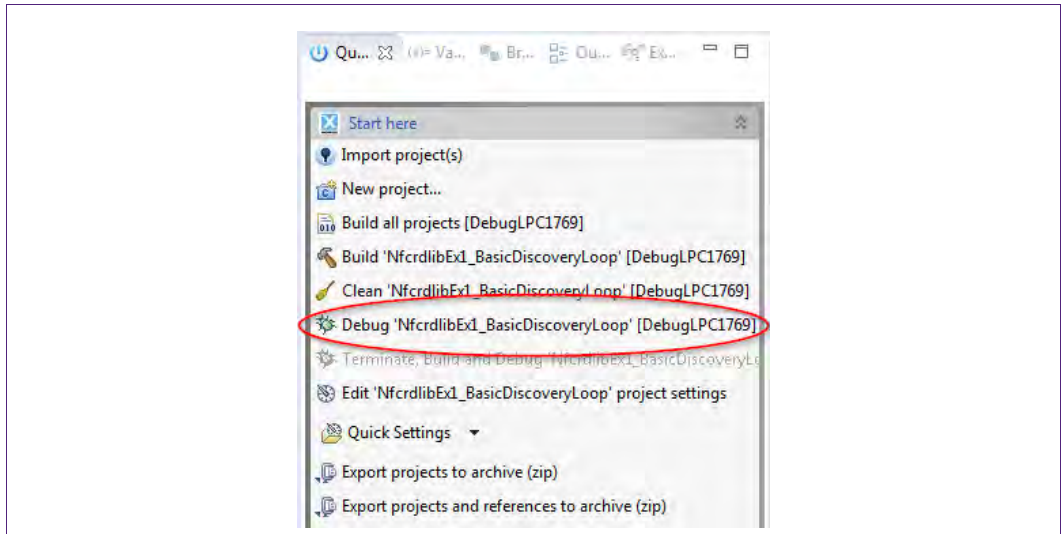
Qu... (x)= Va... Br... Ou... Ex...

Start here

Import project(s)

New project...

Build all projects [DebugLPC1769]

Build 'NfcrdlibEx1_BasicDiscoveryLoop' [DebugLPC1769]

Clean 'NfcrdlibEx1_BasicDiscoveryLoop' [DebugLPC1769]

Debug 'NfcrdlibEx1_BasicDiscoveryLoop' [DebugLPC1769]

Terminate, Build and Debug 'NfcrdlibEx1_BasicDiscoveryLo

Edit 'NfcrdlibEx1_BasicDiscoveryLoop' project settings

Quick Settings

Export projects to archive (zip)

Export projects and references to archive (zip)